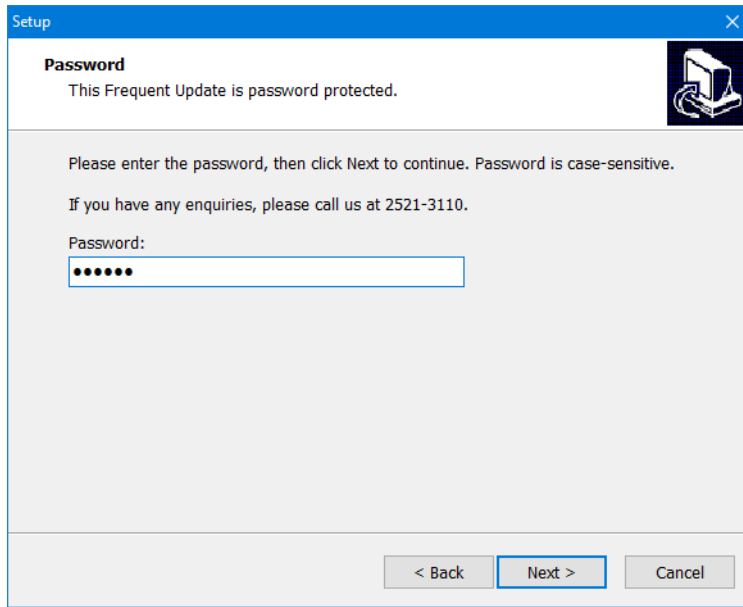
Setup

Password
This Frequent Update is password protected.

Please enter the password, then click Next to continue. Password is case-sensitive.

If you have any enquiries, please call us at 2521-3110.

Password:
••••••

< Back
Next >
Cancel